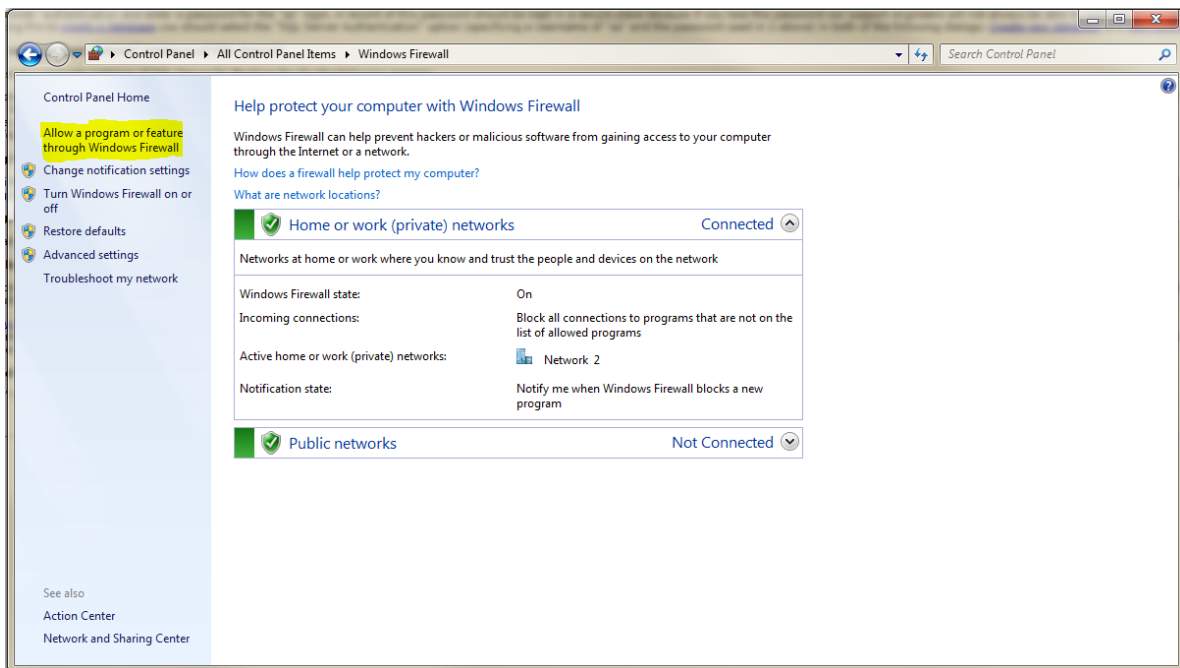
Control Panel ▸ All Control Panel Items ▸ Windows Firewall

Search Control Panel

Control Panel Home

Allow a program or feature through Windows Firewall

Change notification settings

Turn Windows Firewall on or off

Restore defaults

Advanced settings

Troubleshoot my network

See also

Action Center

Network and Sharing Center

Help protect your computer with Windows Firewall

Windows Firewall can help prevent hackers or malicious software from gaining access to your computer through the Internet or a network.

How does a firewall help protect my computer?

What are network locations?

Home or work (private) networks

Connected

Networks at home or work where you know and trust the people and devices on the network

| | |
|---|---|
| Windows Firewall state: | On |
| Incoming connections: | Block all connections to programs that are not on the list of allowed programs |
| Active home or work (private) networks: | Network 2 |
| Notification state: | Notify me when Windows Firewall blocks a new program |

Public networks

Not Connected